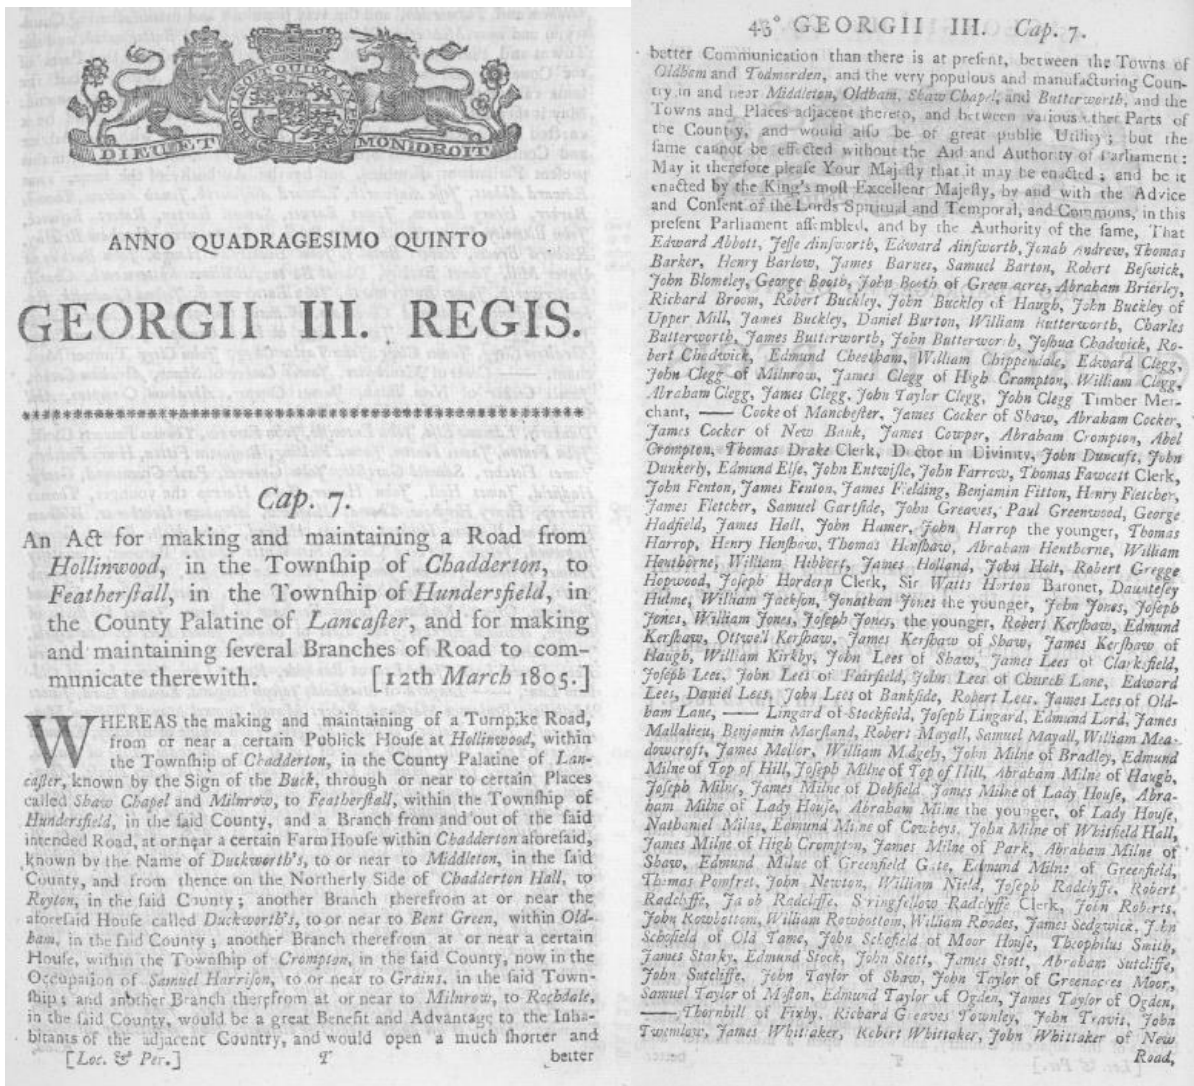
DIEU ET MON DROIT

ANNO QUADRAGESIMO QUINTO

GEORGII III. REGIS.

Cap. 7.

An Act for making and maintaining a Road from Hollinwood, in the Township of Chadderton, to Featherstall, in the Township of Hundersfield, in the County Palatine of Lancaster, and for making and maintaining several Branches of Road to communicate therewith. [12th March 1805.]

WHEREAS the making and maintaining of a Turnpike Road, from or near a certain Publick House at Hollinwood, within the Township of Chadderton, in the County Palatine of Lancaster, known by the Sign of the Buck, through or near to certain Places called Shaw Chapel and Milnrow, to Featherstall, within the Township of Hundersfield, in the said County, and a Branch from and out of the said intended Road, at or near a certain Farm House within Chadderton aforesaid, known by the Name of Duckworth's, to or near to Middleton, in the said County, and from thence on the Northerly Side of Chadderton Hall, to Royton, in the said County; another Branch therefrom at or near the aforesaid House called Duckworth's, to or near to Bent Green, within Oldham, in the said County; another Branch therefrom at or near a certain House, within the Township of Crompton, in the said County, now in the Occupation of Samuel Harrison, to or near to Grains, in the said Township; and another Branch therefrom at or near to Milnrow, to Rochdale, in the said County, would be a great Benefit and Advantage to the Inhabitants of the adjacent Country, and would open a much shorter and better

[Loc. & Per.] T

45° GEORGII III. Cap. 7.

better Communication than there is at present, between the Towns of Oldham and Todmorden, and the very populous and manufacturing Country in and near Middleton, Oldham, Shaw Chapel, and Butterworth, and the Towns and Places adjacent thereto, and between various other Parts of the Country, and would also be of great public Utility; but the same cannot be effected without the Aid and Authority of Parliament: May it therefore please Your Majesty that it may be enacted; and be it enacted by the King's most Excellent Majesty, by and with the Advice and Consent of the Lords Spiritual and Temporal, and Commons, in this present Parliament assembled, and by the Authority of the same, That Edward Abbott, Jesse Ainsworth, Edward Ainsworth, Jonah Andrew, Thomas Barker, Henry Barlow, James Barnes, Samuel Barton, Robert Beswick, John Blomeley, George Booth, John Booth of Green acres, Abraham Brierley, Richard Broom, Robert Buckley, John Buckley of Haugh, John Buckley of Upper Mill, James Buckley, Daniel Burton, William Butterworth, Charles Butterworth, James Butterworth, John Butterworth, Joshua Chadwick, Robert Chadwick, Edmund Cheetham, William Chippendale, Edward Clegg, John Clegg of Milnrow, James Clegg of High Crompton, William Clegg, Abraham Clegg, James Clegg, John Taylor Clegg, John Clegg Timber Merchant, —— Cooke of Manchester, James Cocker of Shaw, Abraham Cocker, James Cocker of New Bank, James Cowper, Abraham Crompton, Abel Crompton, Thomas Drake Clerk, Doctor in Divinity, John Duncuft, John Dunkerly, Edmund Else, John Entwisle, John Farrow, Thomas Fawcett Clerk, John Fenton, James Fenton, James Fielding, Benjamin Fitton, Henry Fletcher, James Fletcher, Samuel Gartside, John Greaves, Paul Greenwood, George Hadfield, James Hall, John Hamer, John Harrop the younger, Thomas Harrop, Henry Henshaw, Thomas Henshaw, Abraham Heathorne, William Heathorne, William Hibbert, James Holland, John Holt, Robert Gregge Hopwood, Joseph Hordern Clerk, Sir Watts Horton Baronet, Dauntesey Hulme, William Jackson, Jonathan Jones the younger, John Jones, Joseph Jones, William Jones, Joseph Jones, the younger, Robert Kershaw, Edmund Kershaw, Ottwell Kershaw, James Kershaw of Shaw, James Kershaw of Haugh, William Kirkby, John Lees of Shaw, James Lees of Clarksfield, Joseph Lees, John Lees of Fairfield, John Lees of Church Lane, Edward Lees, Daniel Lees, John Lees of Bankside, Robert Lees, James Lees of Oldham Lane, —— Lingard of Stockfield, Joseph Lingard, Edmund Lord, James Mallalieu, Benjamin Marsland, Robert Mayall, Samuel Mayall, William Meadowcroft, James Mellor, William Midgely, John Milne of Bradley, Edmund Milne of Top of Hill, Joseph Milne of Top of Hill, Abraham Milne of Haugh, Joseph Milne, James Milne of Dobfield, James Milne of Lady House, Abraham Milne of Lady House, Abraham Milne the younger, of Lady House, Nathaniel Milne, Edmund Milne of Cowbeys, John Milne of Whitfield Hall, James Milne of High Crompton, James Milne of Park, Abraham Milne of Shaw, Edmund Milne of Greenfield Gate, Edmund Milne of Greenfield, Thomas Pomfret, John Newton, William Nield, Joseph Radclyffe, Robert Radclyffe, Jacob Radclyffe, Sringfellow Radclyffe Clerk, John Roberts, John Rowbottom, William Rowbottom, William Roodes, James Sedgwick, John Schofield of Old Tame, John Schofield of Moor House, Theophilus Smith, James Starky, Edmund Stock, John Stott, James Stott, Abraham Sutcliffe, John Sutcliffe, John Taylor of Shaw, John Taylor of Greenacres Moor, Samuel Taylor of Moston, Edmund Taylor of Ogden, James Taylor of Ogden, —— Thornhill of Fixby, Richard Greaves Townley, John Travis, John Twemlow, James Whittaker, Robert Whittaker, John Whittaker of New Road,